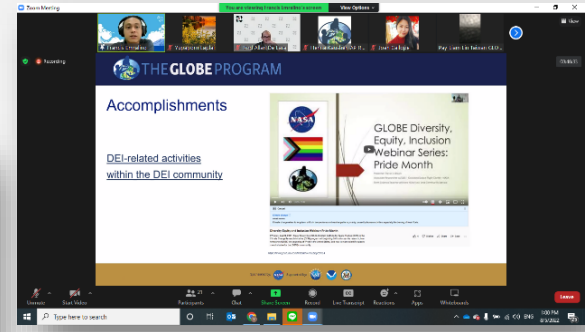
Zoom Meeting

You are viewing Francis Urrutia's screen

View Options

Francis Urrutia

Yapatiuvie Laple

Dr. Abel De Luna

thefilipinolearner SNTH...

Jean Cañaga

Pay Jian Lin Tolentino...

Recording

THE GLOBE PROGRAM

Accomplishments

DEI-related activities within the DEI community

NASA

GLOBE Diversity, Equity, Inclusion Webinar Series: Pride Month

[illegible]

Diversity Equity and Inclusion Webinar: Pride Month

Unmute

Start Video

Participants 21

Chat

Share Screen

Record

Live Transcript

Reactions

Apps

Whiteboards

Leave

Type here to search

3:00 PM
6/9/2022